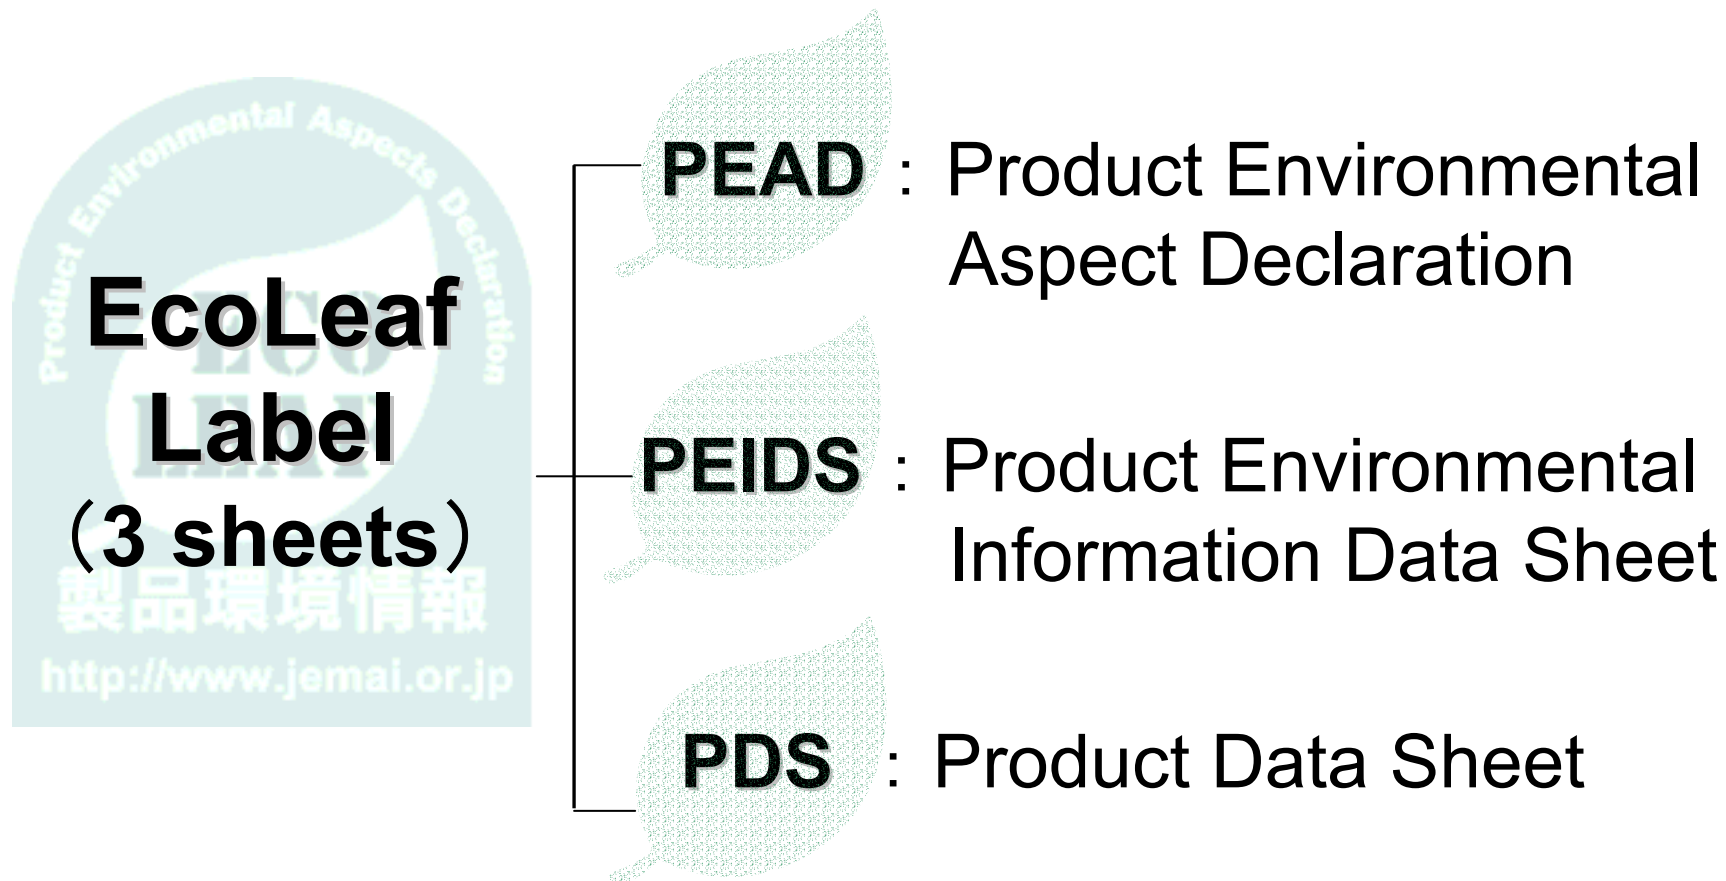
Product Environmental Aspects Declaration

ECO LEAF

EcoLeaf Label
（3 sheets）

製品環境情報

http://www.jemai.or.jp

PEAD：Product Environmental Aspect Declaration

PEIDS：Product Environmental Information Data Sheet

PDS：Product Data Sheet